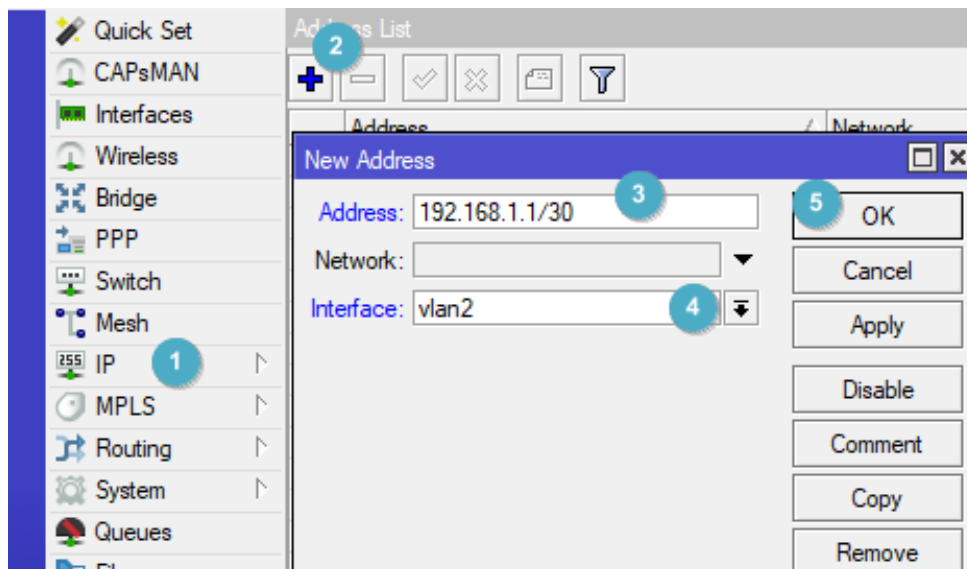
Quick Set
CAPsMAN
Interfaces
Wireless
Bridge
PPP
Switch
Mesh
255 IP
MPLS
Routing
System
Queues

Ad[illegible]s List
2
Address
Network

New Address
Address: 192.168.1.1/30
3
Network:
Interface: vlan2
4
1
5
OK
Cancel
Apply
Disable
Comment
Copy
Remove